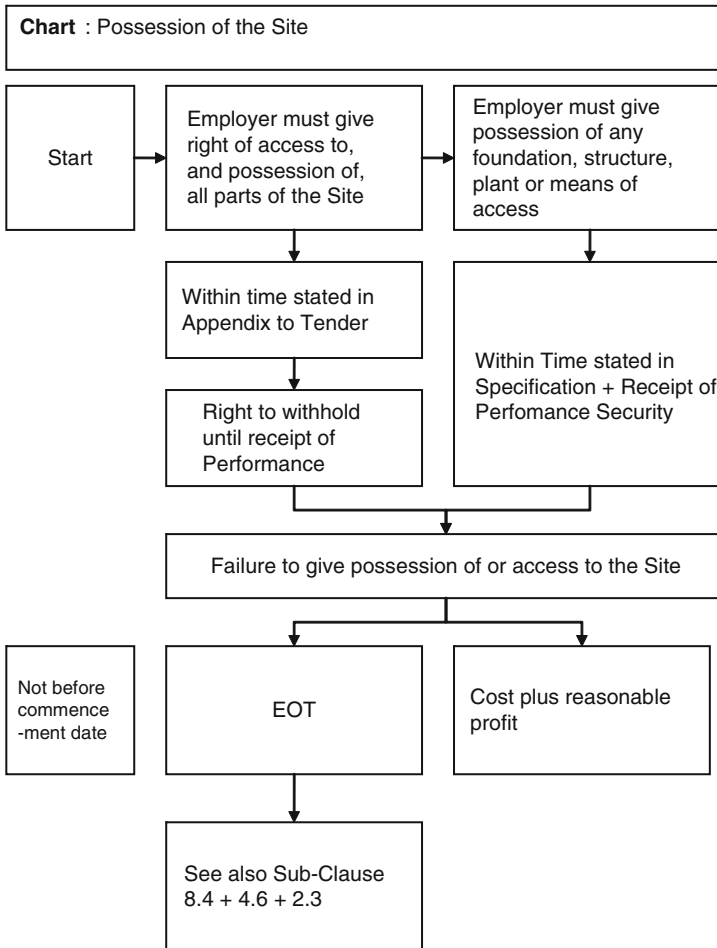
**Chart** : Possession of the Site

Start

Employer must give right of access to, and possession of, all parts of the Site

Employer must give possession of any foundation, structure, plant or means of access

Within time stated in Appendix to Tender

Right to withhold until receipt of Performance

Within Time stated in Specification + Receipt of Perfomance Security

Failure to give possession of or access to the Site

Not before commencement date

EOT

Cost plus reasonable profit

See also Sub-Clause 8.4 + 4.6 + 2.3